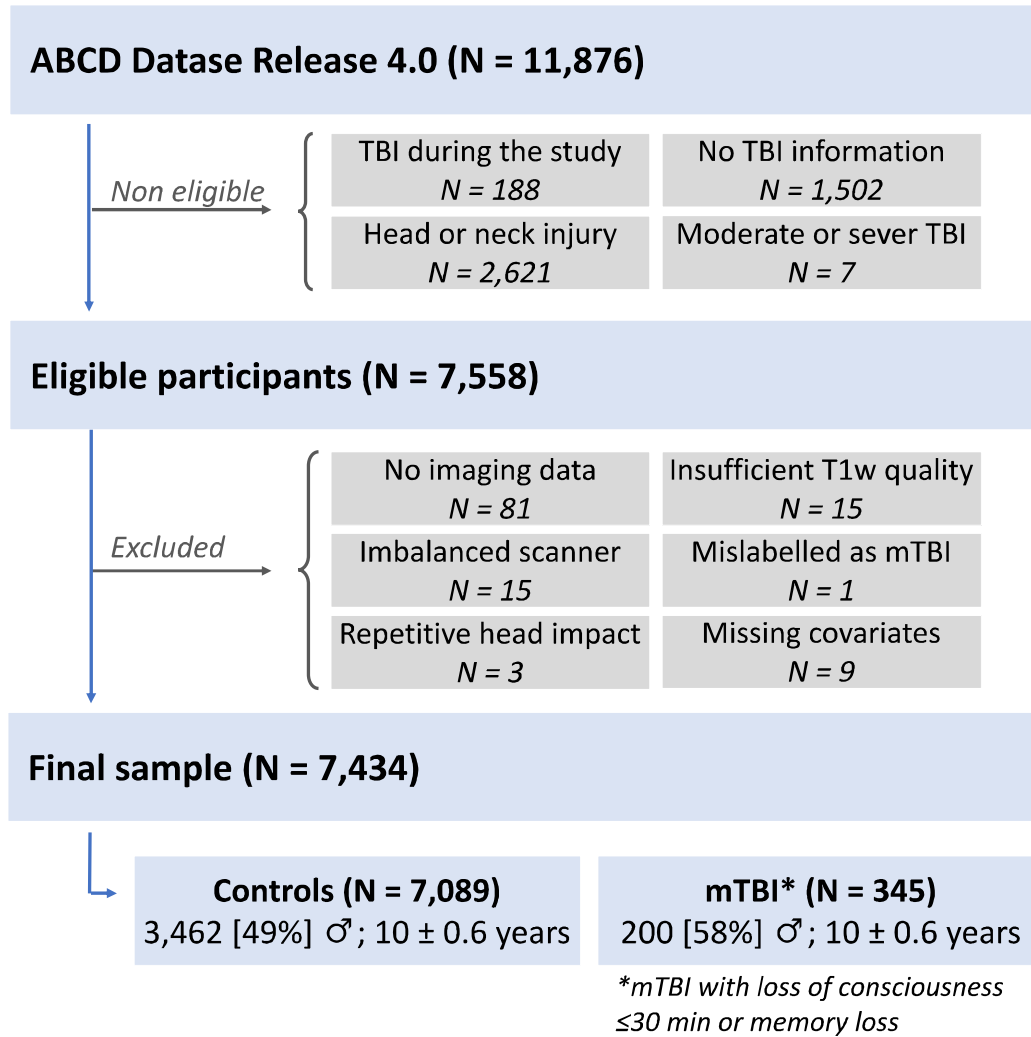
ABCD Datase Release 4.0 (N = 11,876)

Non eligible

TBI during the study
N = 188

No TBI information
N = 1,502

Head or neck injury
N = 2,621

Moderate or sever TBI
N = 7

Eligible participants (N = 7,558)

Excluded

No imaging data
N = 81

Insufficient T1w quality
N = 15

Imbalanced scanner
N = 15

Mislabelled as mTBI
N = 1

Repetitive head impact
N = 3

Missing covariates
N = 9

Final sample (N = 7,434)

Controls (N = 7,089)
3,462 [49%] ♂; 10 ± 0.6 years

mTBI* (N = 345)
200 [58%] ♂; 10 ± 0.6 years

*mTBI with loss of consciousness ≤30 min or memory loss